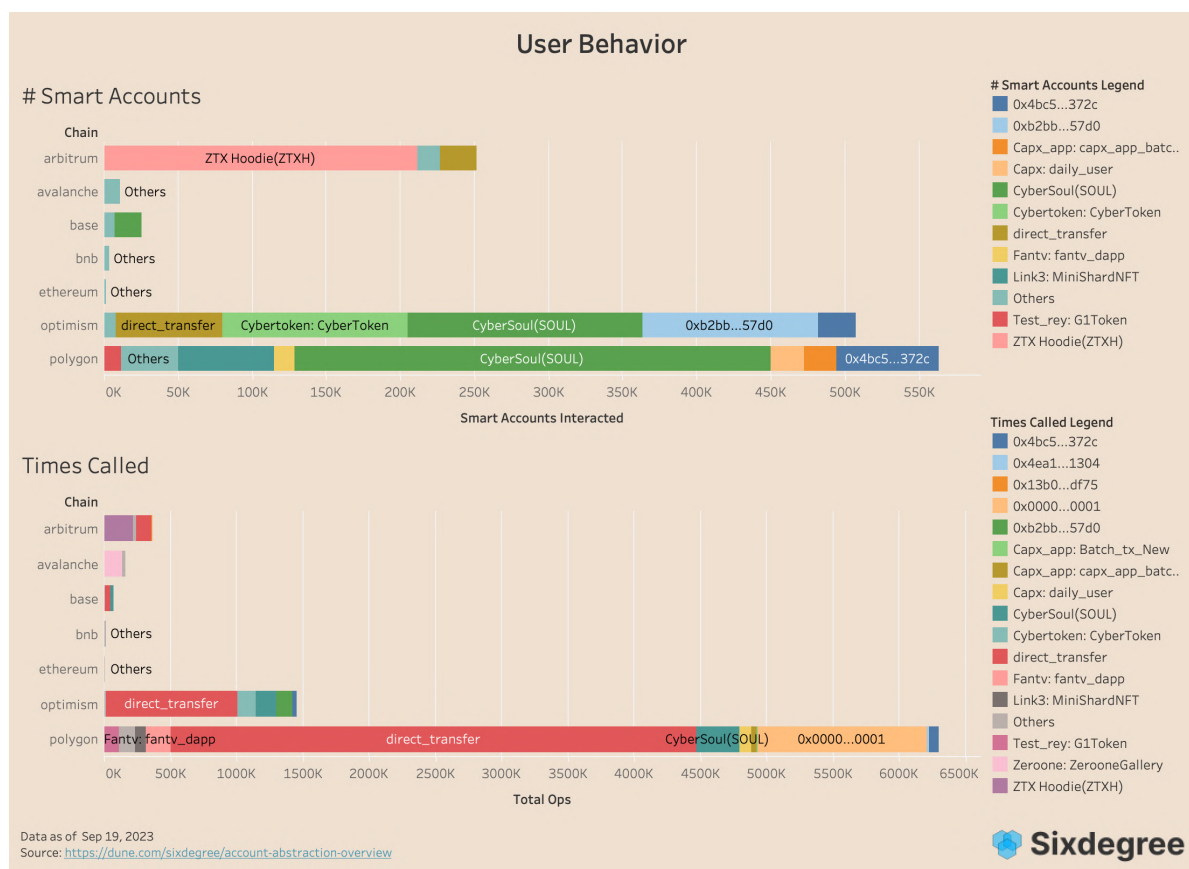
User Behavior

# Smart Accounts

Chain

arbitrum
ZTX Hoodie(ZTXH)

avalanche
Others

base

bnb
Others

ethereum
Others

optimism
direct_transfer
Cybertoken: CyberToken
CyberSoul(SOUL)
0xb2bb...57d0

polygon
Others
CyberSoul(SOUL)
0x4bc5...372c

0K 50K 100K 150K 200K 250K 300K 350K 400K 450K 500K 550K

Smart Accounts Interacted

# Smart Accounts Legend
0x4bc5...372c
0xb2bb...57d0
Capx_app: capx_app_batc..
Capx: daily_user
CyberSoul(SOUL)
Cybertoken: CyberToken
direct_transfer
Fantv: fantv_dapp
Link3: MiniShardNFT
Others
Test_rey: G1Token
ZTX Hoodie(ZTXH)

Times Called

Chain

arbitrum

avalanche

base

bnb
Others

ethereum
Others

optimism
direct_transfer

polygon
Fantv: fantv_dapp
direct_transfer
CyberSoul(SOUL)
0x0000...0001

0K 500K 1000K 1500K 2000K 2500K 3000K 3500K 4000K 4500K 5000K 5500K 6000K 6500K

Total Ops

Times Called Legend
0x4bc5...372c
0x4ea1...1304
0x13b0...df75
0x0000...0001
0xb2bb...57d0
Capx_app: Batch_tx_New
Capx_app: capx_app_batc..
Capx: daily_user
CyberSoul(SOUL)
Cybertoken: CyberToken
direct_transfer
Fantv: fantv_dapp
Link3: MiniShardNFT
Others
Test_rey: G1Token
Zeroone: ZerooneGallery
ZTX Hoodie(ZTXH)

Data as of Sep 19, 2023
Source: https://dune.com/sixdegree/account-abstraction-overview

Sixdegree